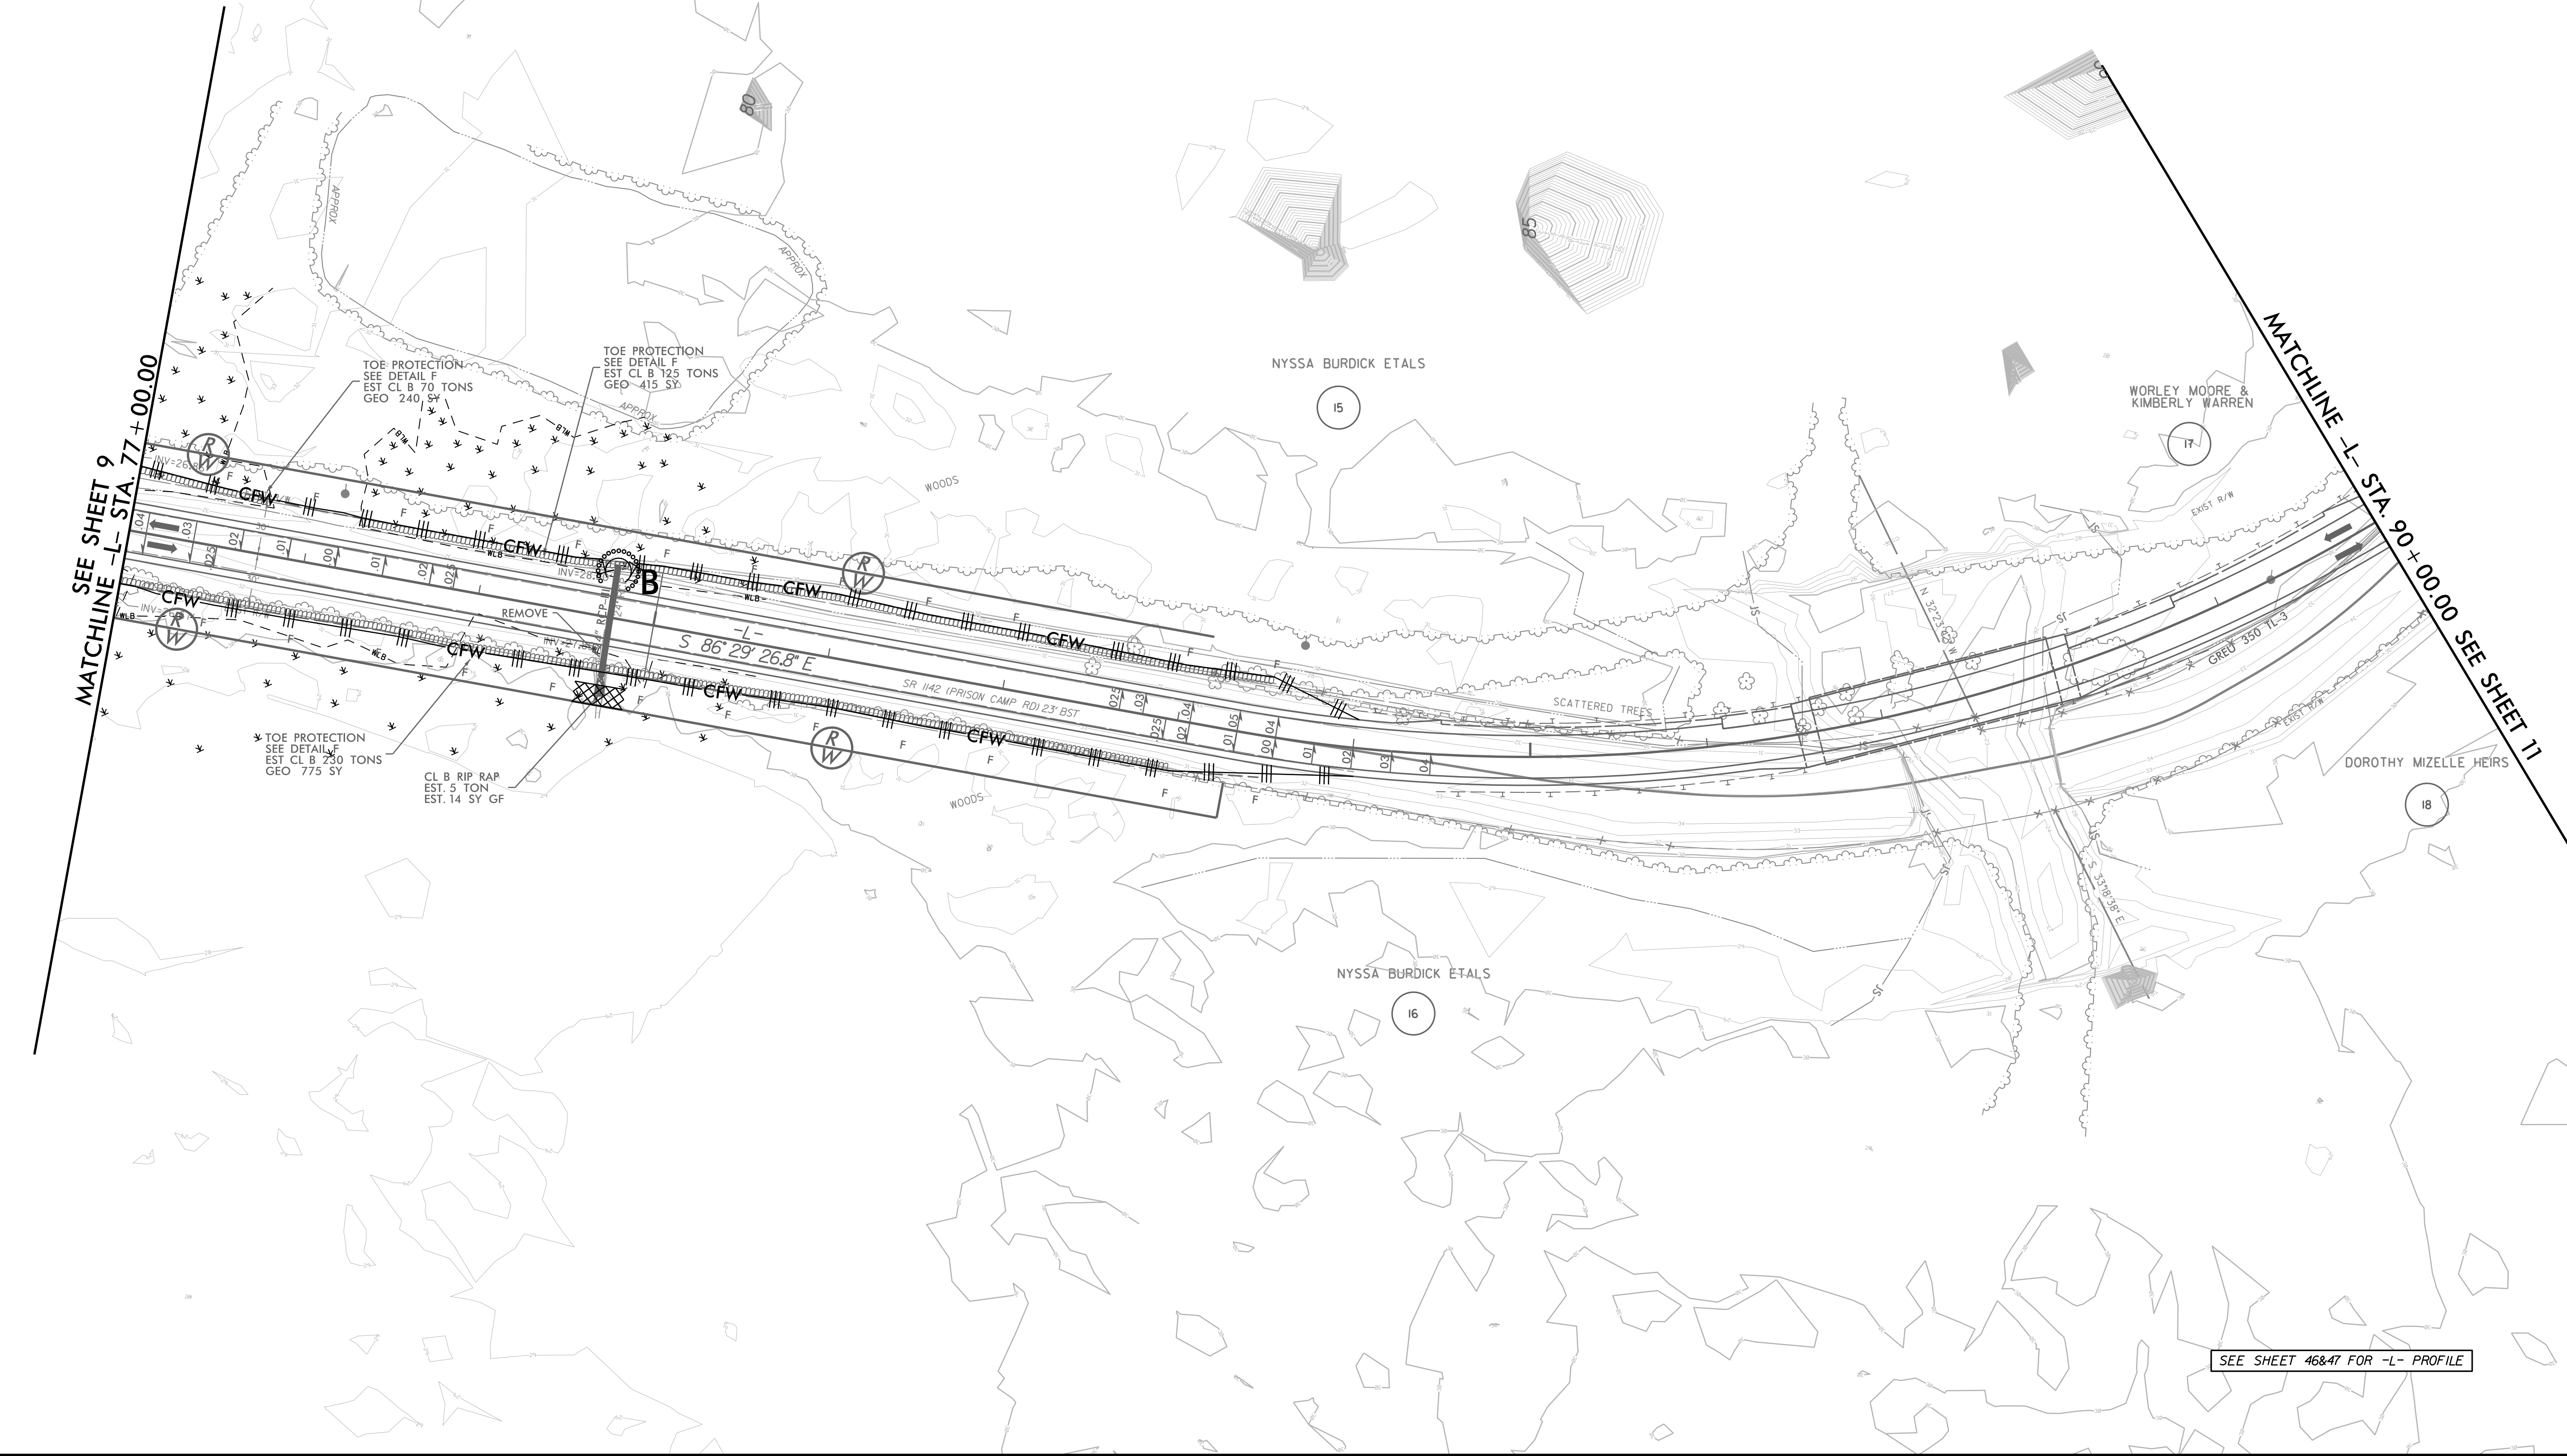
SEE SHEET 9
MATCHLINE -L- STA. 77+00.00

MATCHLINE -L- STA. 90+00.00 SEE SHEET 11

80

85

TOE PROTECTION
SEE DETAIL F
EST CL B 70 TONS
GEO 240 SY

TOE PROTECTION
SEE DETAIL F
EST CL B 125 TONS
GEO 415 SY

APPROX

APPROX

APPROX

NYSSA BURDICK ETALS

15

WORLEY MOORE &
KIMBERLY WARREN

17

WOODS

INV=26

INV=26

CFW

CFW

CFW

CFW

CFW

CFW

CFW

CFW

B

REMOVE

-L-

S 86° 29' 26.8" E

SR 1142 (PRISON CAMP RD) 23' BST

SCATTERED TREES

EXIST R/W

EXIST R/W

GREU 350 TL-3

N 32°23' W

S 33°18'38" E

DOROTHY MIZELLE HEIRS

18

TOE PROTECTION
SEE DETAIL F
EST CL B 230 TONS
GEO 775 SY

CL B RIP RAP
EST. 5 TON
EST. 14 SY GF

WOODS

NYSSA BURDICK ETALS

16

SEE SHEET 46&47 FOR -L- PROFILE